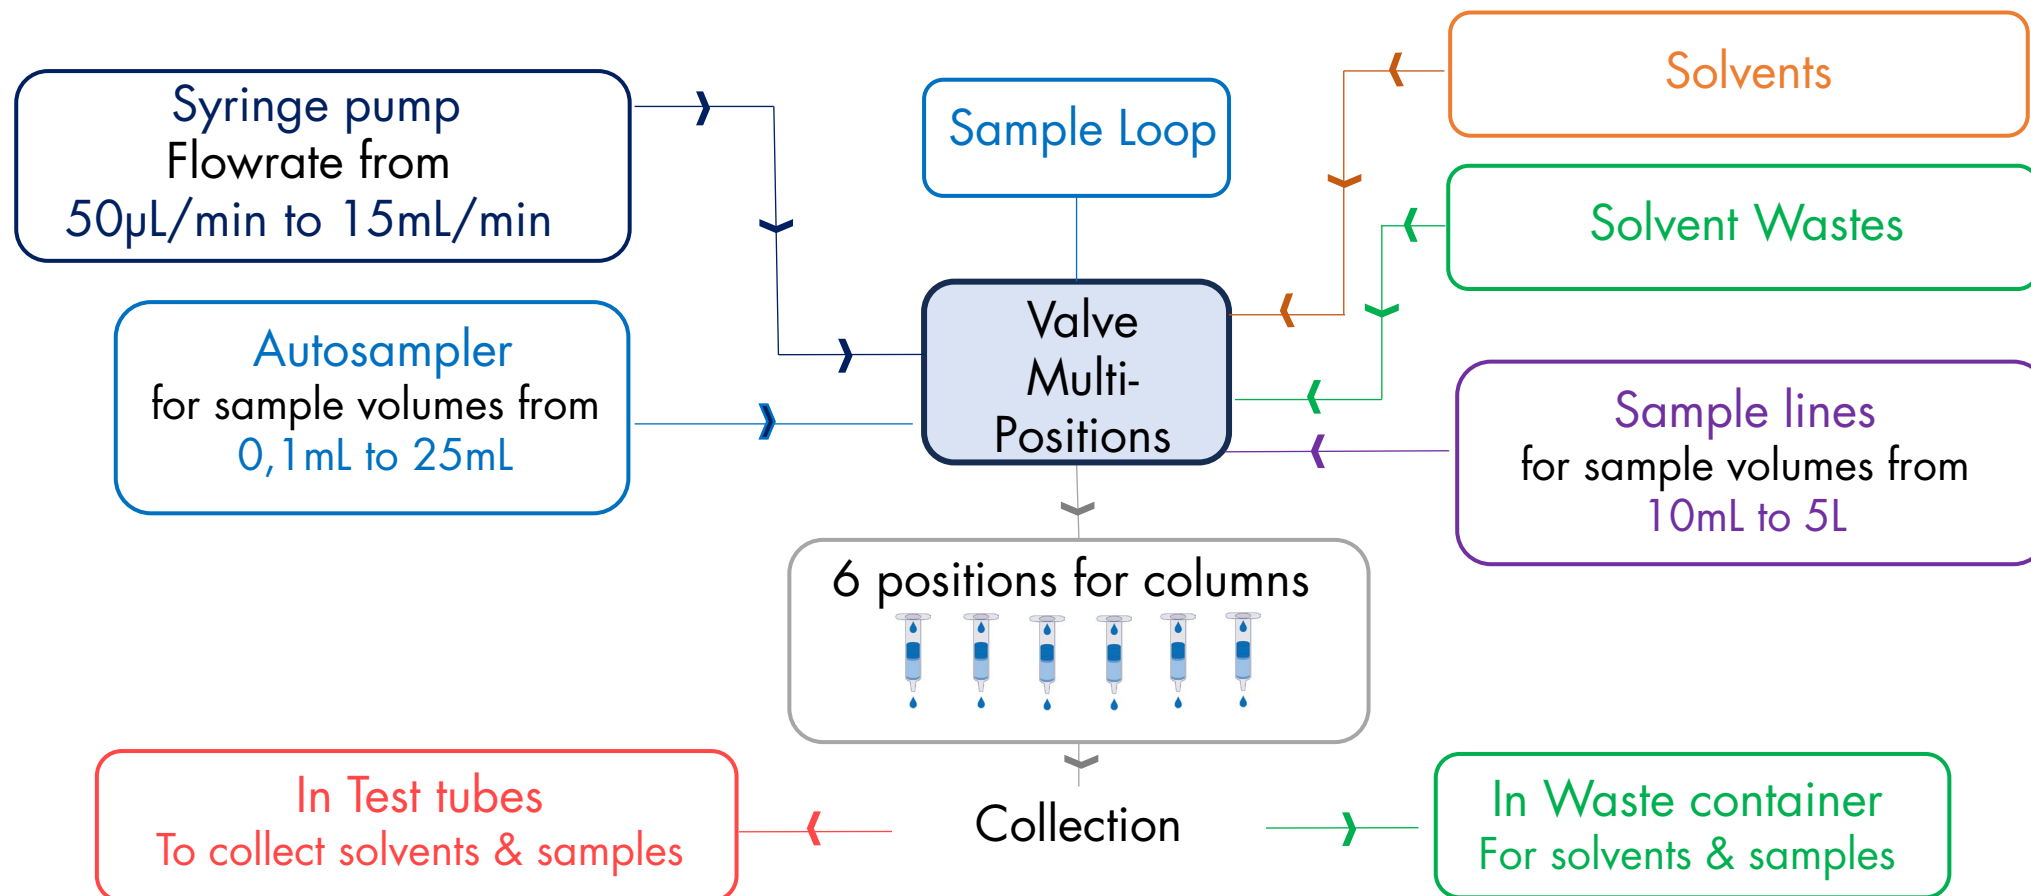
Syringe pump
Flowrate from
50µL/min to 15mL/min

Sample Loop

Solvents

Solvent Wastes

Autosampler
for sample volumes from
0,1mL to 25mL

Valve
Multi-
Positions

Sample lines
for sample volumes from
10mL to 5L

6 positions for columns

In Test tubes
To collect solvents & samples

Collection

In Waste container
For solvents & samples